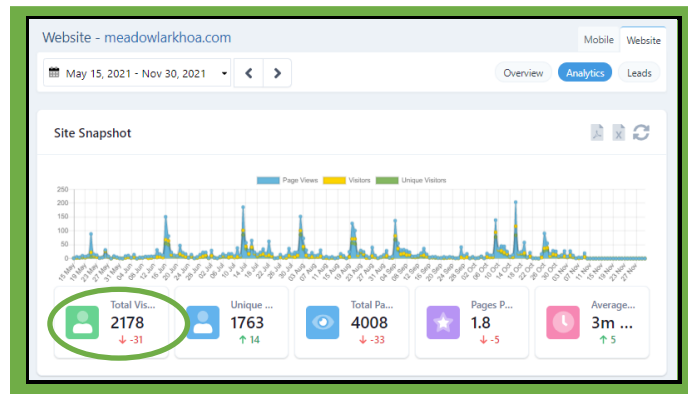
Website - meadowlarkhoa.com

Mobile Website

May 15, 2021 - Nov 30, 2021

Overview Analytics Leads

Site Snapshot

Page Views Visitors Unique Visitors

250
200
150
100
50
0

15 May 21 May 27 May 2 Jun 8 Jun 14 Jun 20 Jun 26 Jun 2 Jul 8 Jul 14 Jul 20 Jul 26 Jul 1 Aug 7 Aug 13 Aug 19 Aug 25 Aug 31 Aug 6 Sep 12 Sep 18 Sep 24 Sep 30 Sep 6 Oct 12 Oct 18 Oct 24 Oct 30 Oct 5 Nov 11 Nov 17 Nov 23 Nov

Total Vis... 2178 ↓ -31

Unique ... 1763 ↑ 14

Total Pa... 4008 ↓ -33

Pages P... 1.8 ↓ -5

Average... 3m ... ↑ 5